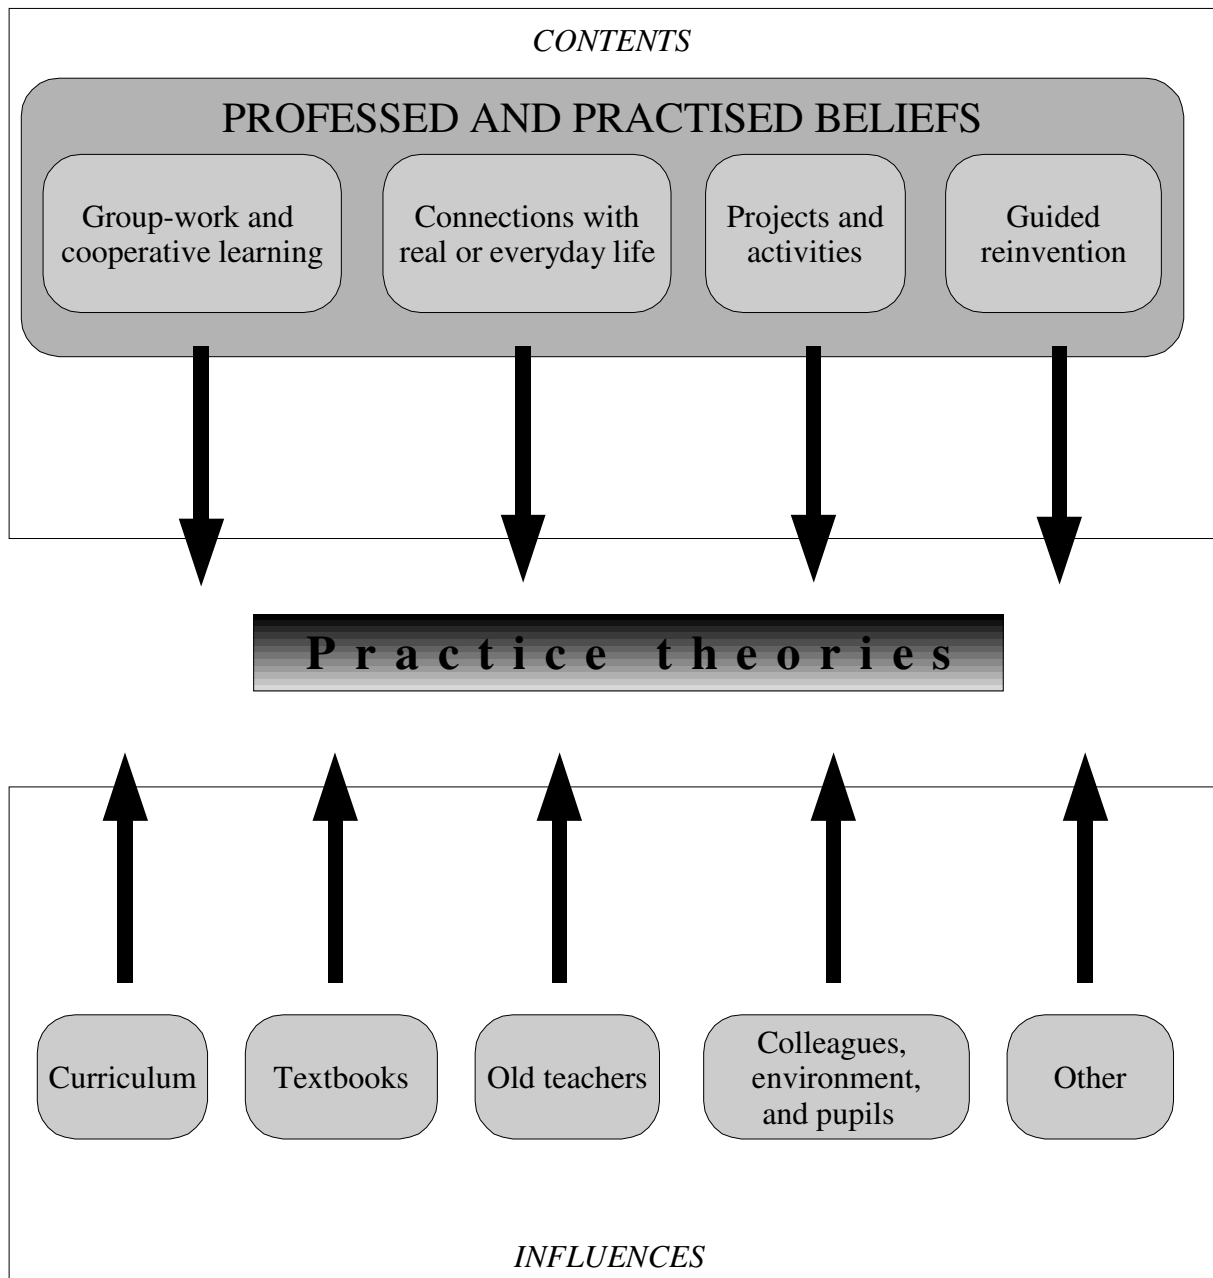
*CONTENTS*

PROFESSED AND PRACTISED BELIEFS

Group-work and cooperative learning

Connections with real or everyday life

Projects and activities

Guided reinvention

Practice theories

Curriculum

Textbooks

Old teachers

Colleagues, environment, and pupils

Other

*INFLUENCES*